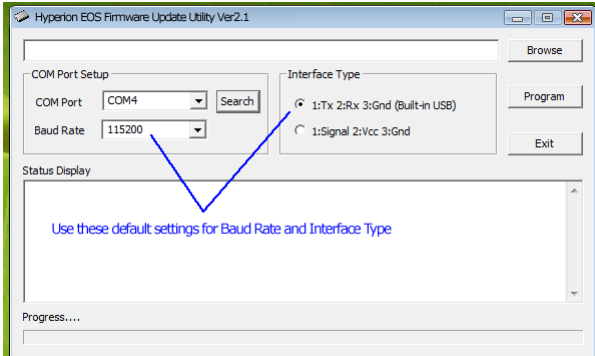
Hyperion EOS Firmware Update Utility Ver2.1

Browse

COM Port Setup

COM Port COM4 Search

Baud Rate 115200

Interface Type

1:Tx 2:Rx 3:Gnd (Built-in USB)

1:Signal 2:Vcc 3:Gnd

Program

Exit

Status Display

Use these default settings for Baud Rate and Interface Type

Progress....